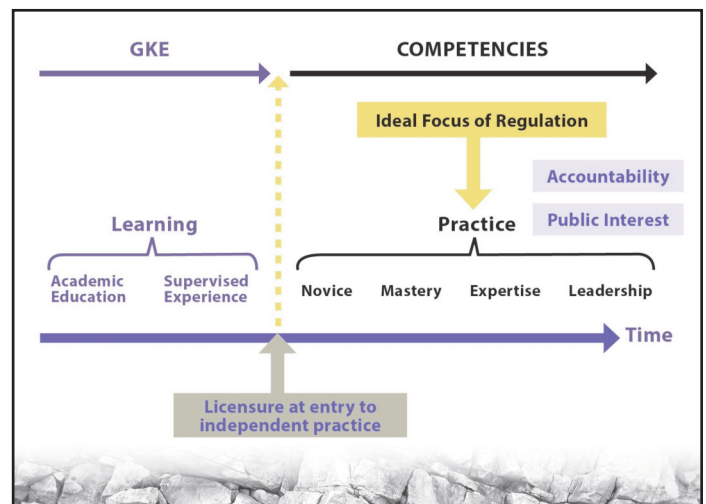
GKE

COMPETENCIES

Ideal Focus of Regulation

Accountability

Public Interest

Learning

Practice

Academic Education

Supervised Experience

Novice

Mastery

Expertise

Leadership

Time

Licensure at entry to independent practice